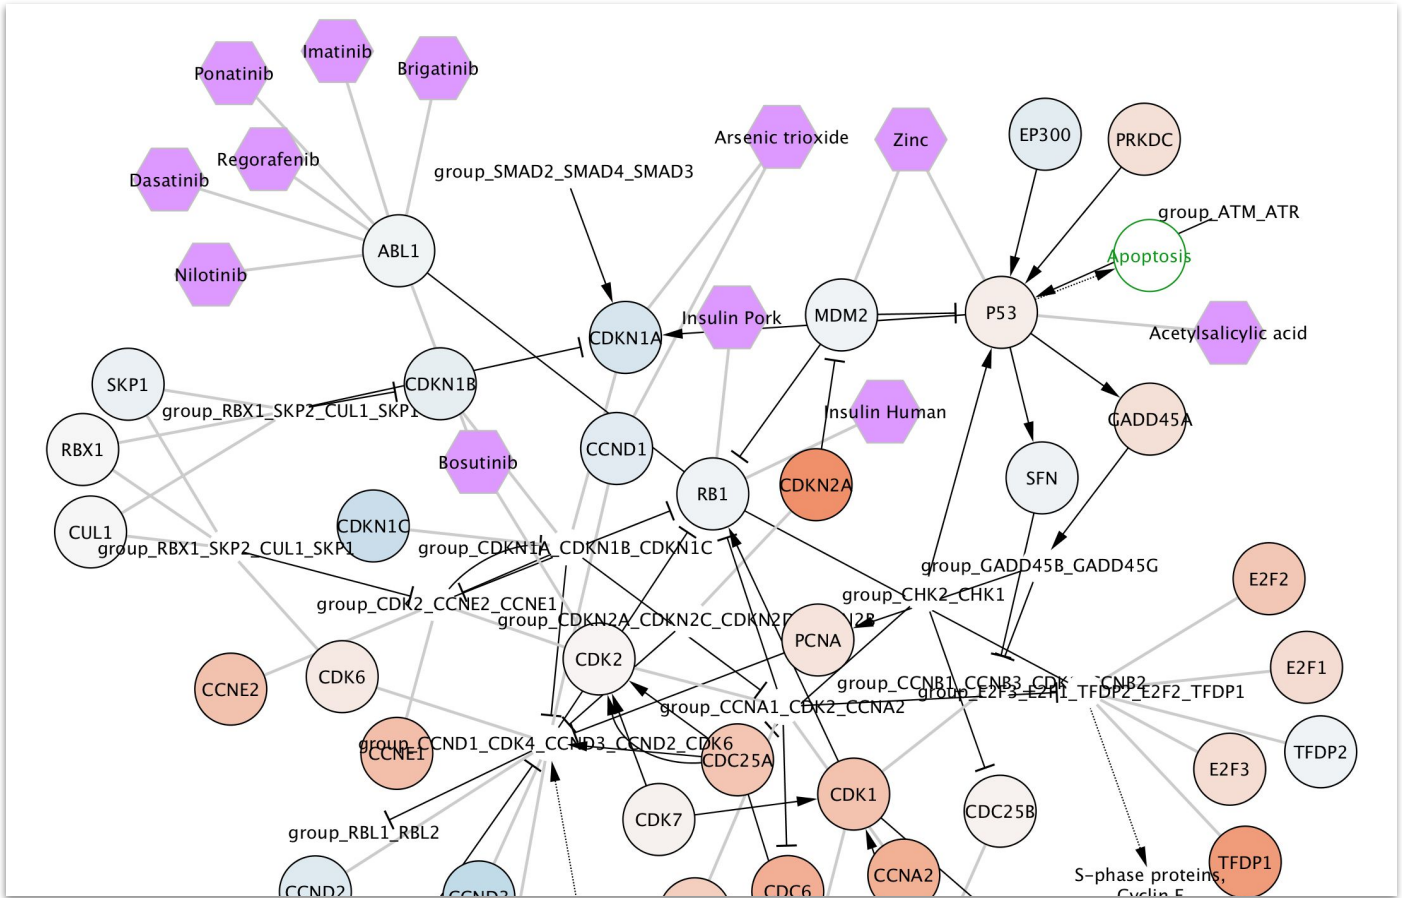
Imatinib
Ponatinib
Brigatinib
Regorafenib
Dasatinib
Nilotinib
ABL1
Arsenic trioxide
Zinc
EP300
PRKDC
group_SMAD2_SMAD4_SMAD3
group_ATM_ATR
Apoptosis
CDKN1A
Insulin Pork
MDM2
P53
Acetylsalicylic acid
SKP1
CDKN1B
group_RBX1_SKP2_CUL1_SKP1
Insulin Human
RBX1
CCND1
GADD45A
Bosutinib
CDKN2A
RB1
SFN
CUL1
CDKN1C
group_RBX1_SKP2_CUL1_SKP1
group_CDKN1A_CDKN1B_CDKN1C
group_GADD45B_GADD45G
E2F2
group_CHK2_CHK1
group_CDK2_CCNE2_CCNE1
group_CDKN2A_CDKN2C_CDKN2D
PCNA
E2F1
CDK2
group_CCNB1_CCNB3_CDK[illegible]CNB2
CCNE2
CDK6
group_E2F3_E2F1_TFDP2_E2F2_TFDP1
group_CCNA1_CDK2_CCNA2
TFDP2
group_CCND1_CDK4_CCND3_CCND2_CDK6
CCNE1
CDC25A
E2F3
CDK1
CDK7
CDC25B
group_RBL1_RBL2
TFDP1
CCNA2
S-phase proteins, Cyclin E
CCND2
CCND3
CDC6